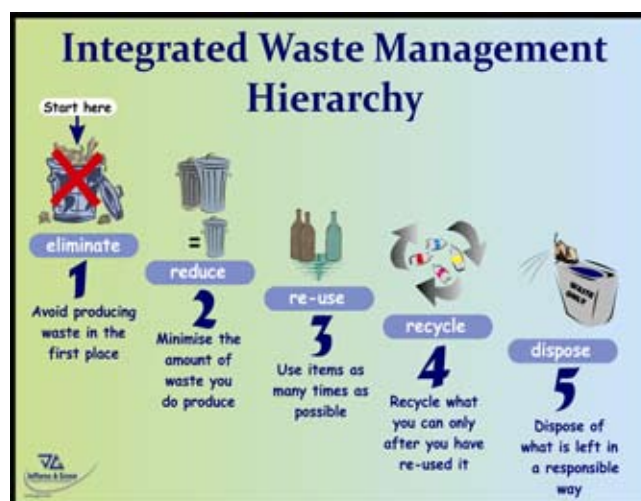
Integrated Waste Management Hierarchy

Start here

eliminate
1
Avoid producing waste in the first place

reduce
2
Minimise the amount of waste you do produce

re-use
3
Use items as many times as possible

recycle
4
Recycle what you can only after you have re-used it

WASTE ONLY
dispose
5
Dispose of what is left in a responsible way

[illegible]